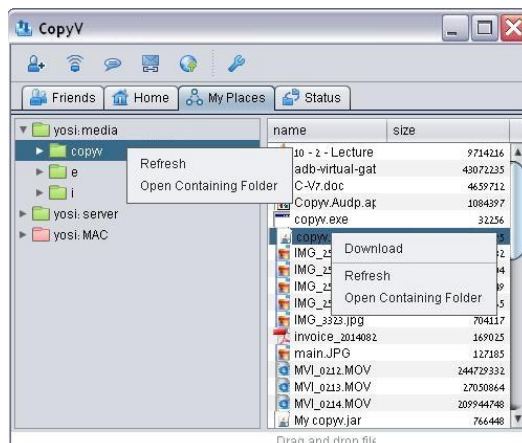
CopyV

Friends | Home | My Places | Status

yosi:media
copyv
e
i
yosi:server
yosi:MAC

Refresh
Open Containing Folder

| name | size |
|---|---|
| 10 - 2 - Lecture | 9714216 |
| adb-virtual-gat | 43072235 |
| C-V7.doc | 4659712 |
| Copyv.Audp.ap | 1084397 |
| copyv.exe | 32256 |
| copyv. | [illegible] |
| IMG_25 | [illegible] |
| IMG_25 | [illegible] |
| IMG_25 | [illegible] |
| IMG_25 | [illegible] |
| IMG_3323.jpg | 704117 |
| invoice_2014082 | 169025 |
| main.JPG | 127185 |
| MVI_0212.MOV | 244729332 |
| MVI_0213.MOV | 27050864 |
| MVI_0214.MOV | 209944748 |
| My copyv.jar | 766448 |

Download
Refresh
Open Containing Folder

Drag and drop file